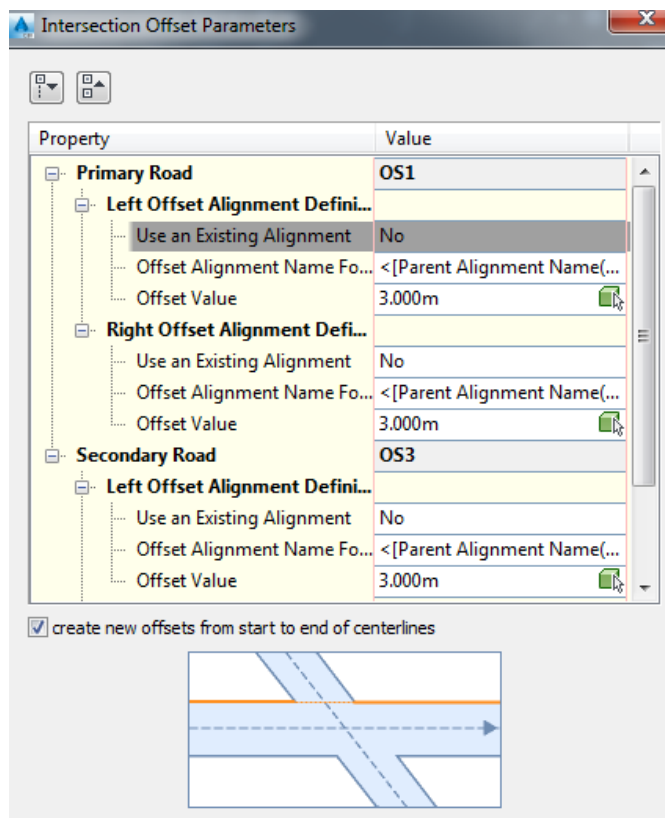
Intersection Offset Parameters

| Property | Value |
|---|---|
| Primary Road | OS1 |
| Left Offset Alignment Defini... | |
| Use an Existing Alignment | No |
| Offset Alignment Name Fo... | <[Parent Alignment Name(... |
| Offset Value | 3.000m |
| Right Offset Alignment Defi... | |
| Use an Existing Alignment | No |
| Offset Alignment Name Fo... | <[Parent Alignment Name(... |
| Offset Value | 3.000m |
| Secondary Road | OS3 |
| Left Offset Alignment Defini... | |
| Use an Existing Alignment | No |
| Offset Alignment Name Fo... | <[Parent Alignment Name(... |
| Offset Value | 3.000m |

create new offsets from start to end of centerlines